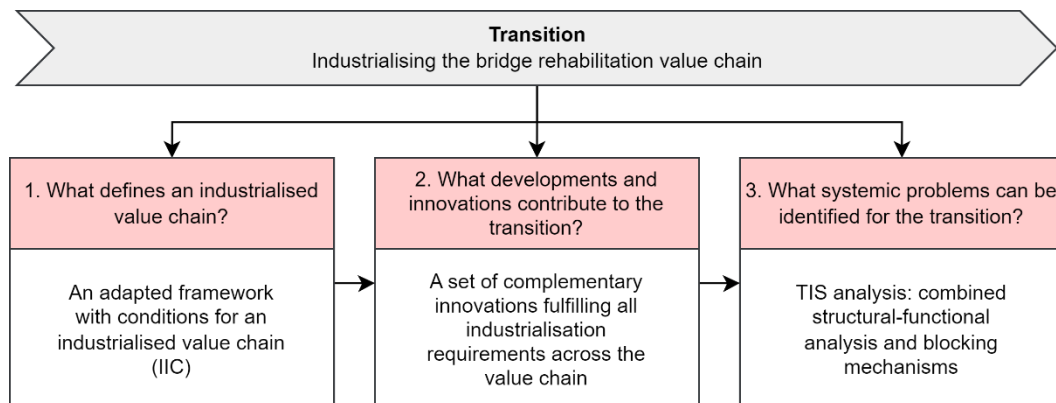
**Transition**
Industrialising the bridge rehabilitation value chain

1. What defines an industrialised value chain?

An adapted framework with conditions for an industrialised value chain (IIC)

2. What developments and innovations contribute to the transition?

A set of complementary innovations fulfilling all industrialisation requirements across the value chain

3. What systemic problems can be identified for the transition?

TIS analysis: combined structural-functional analysis and blocking mechanisms